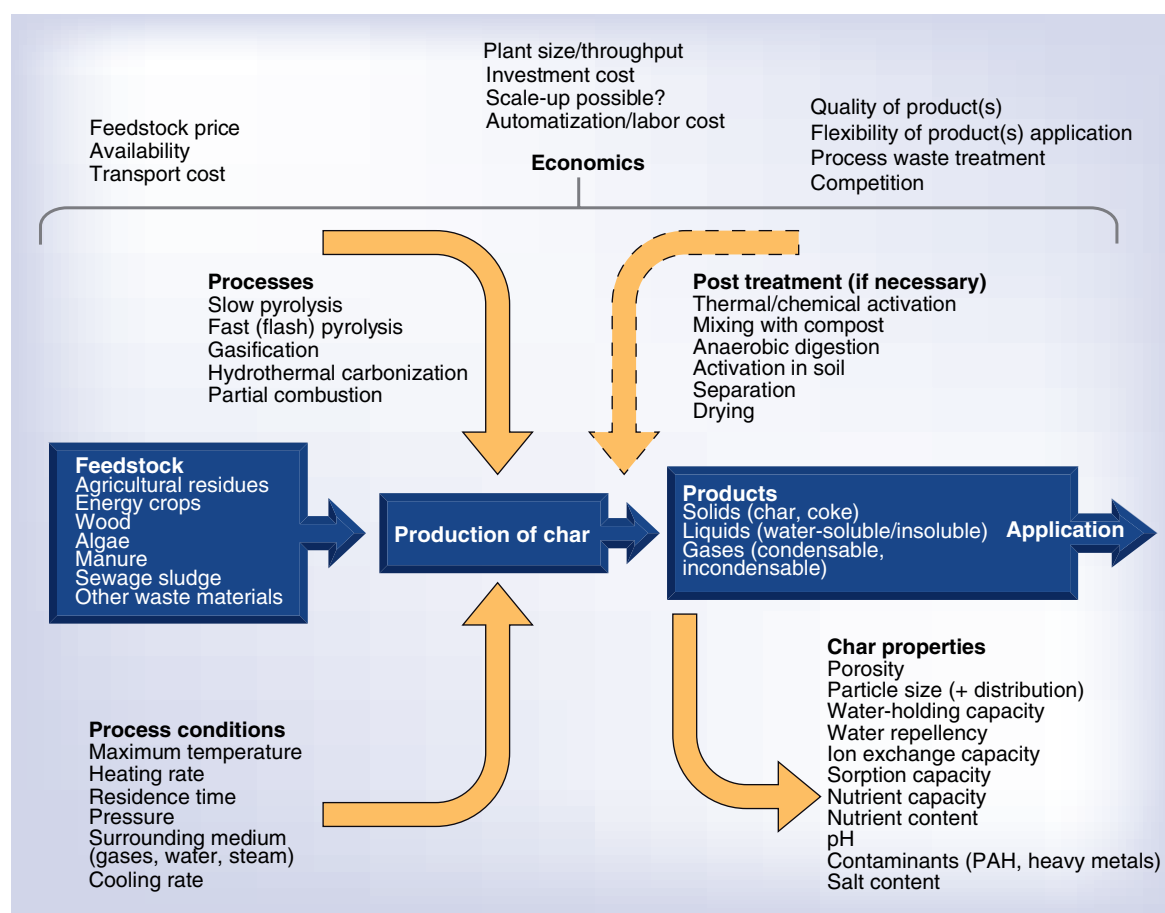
Plant size/throughput
Investment cost
Scale-up possible?
Automatization/labor cost

Feedstock price
Availability
Transport cost

Economics

Quality of product(s)
Flexibility of product(s) application
Process waste treatment
Competition

Processes
Slow pyrolysis
Fast (flash) pyrolysis
Gasification
Hydrothermal carbonization
Partial combustion

Post treatment (if necessary)
Thermal/chemical activation
Mixing with compost
Anaerobic digestion
Activation in soil
Separation
Drying

Feedstock
Agricultural residues
Energy crops
Wood
Algae
Manure
Sewage sludge
Other waste materials

Production of char

Products
Solids (char, coke)
Liquids (water-soluble/insoluble)
Gases (condensable, incondensable)

Application

Process conditions
Maximum temperature
Heating rate
Residence time
Pressure
Surrounding medium (gases, water, steam)
Cooling rate

Char properties
Porosity
Particle size (+ distribution)
Water-holding capacity
Water repellency
Ion exchange capacity
Sorption capacity
Nutrient capacity
Nutrient content
pH
Contaminants (PAH, heavy metals)
Salt content